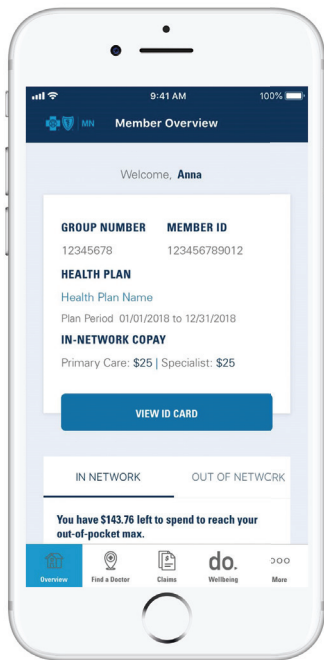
9:41 AM
100%

MN Member Overview

Welcome, Anna

GROUP NUMBER
12345678

MEMBER ID
123456789012

HEALTH PLAN
Health Plan Name
Plan Period 01/01/2018 to 12/31/2018

IN-NETWORK COPAY
Primary Care: $25 | Specialist: $25

VIEW ID CARD

IN NETWORK
OUT OF NETWCRK

You have $143.76 left to spend to reach your out-of-pocket max.

Overview
Find a Doctor
Claims
do.
Wellbeing
More